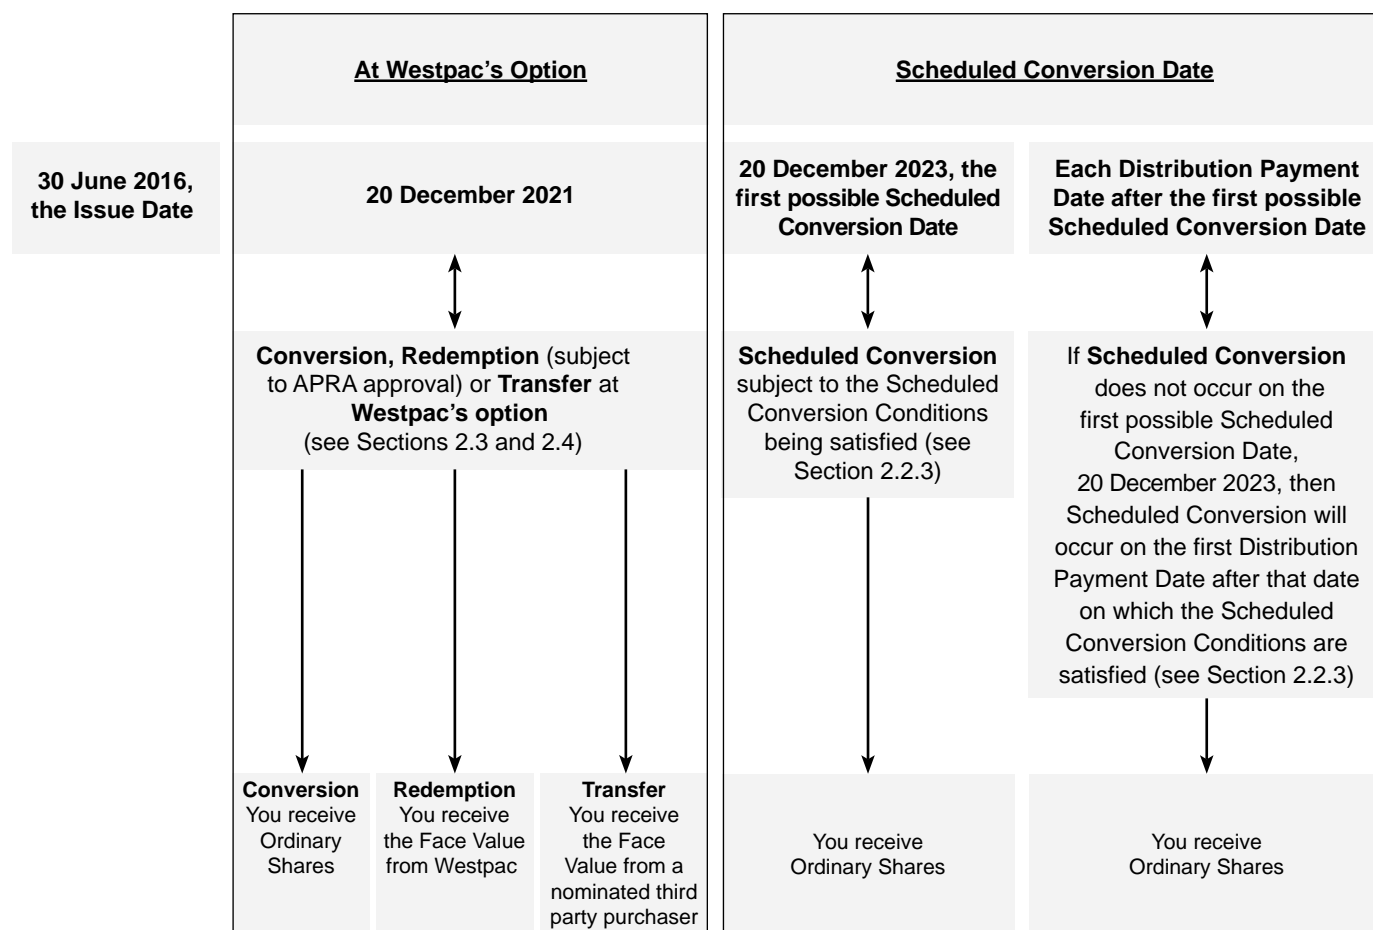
At Westpac's Option

Scheduled Conversion Date

30 June 2016, the Issue Date

20 December 2021

Conversion, Redemption (subject to APRA approval) or Transfer at Westpac's option (see Sections 2.3 and 2.4)

Conversion
You receive Ordinary Shares

Redemption
You receive the Face Value from Westpac

Transfer
You receive the Face Value from a nominated third party purchaser

20 December 2023, the first possible Scheduled Conversion Date

Scheduled Conversion subject to the Scheduled Conversion Conditions being satisfied (see Section 2.2.3)

You receive Ordinary Shares

Each Distribution Payment Date after the first possible Scheduled Conversion Date

If Scheduled Conversion does not occur on the first possible Scheduled Conversion Date, 20 December 2023, then Scheduled Conversion will occur on the first Distribution Payment Date after that date on which the Scheduled Conversion Conditions are satisfied (see Section 2.2.3)

You receive Ordinary Shares